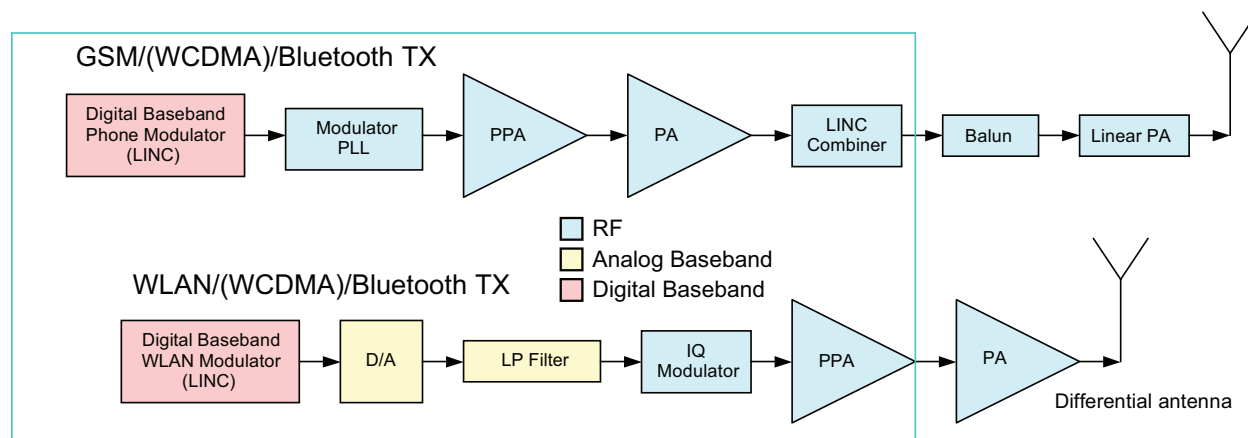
GSM/(WCDMA)/Bluetooth TX

Digital Baseband Phone Modulator (LINC)

Modulator PLL

PPA

PA

LINC Combiner

Balun

Linear PA

RF
Analog Baseband
Digital Baseband

WLAN/(WCDMA)/Bluetooth TX

Digital Baseband WLAN Modulator (LINC)

D/A

LP Filter

IQ Modulator

PPA

PA

Differential antenna